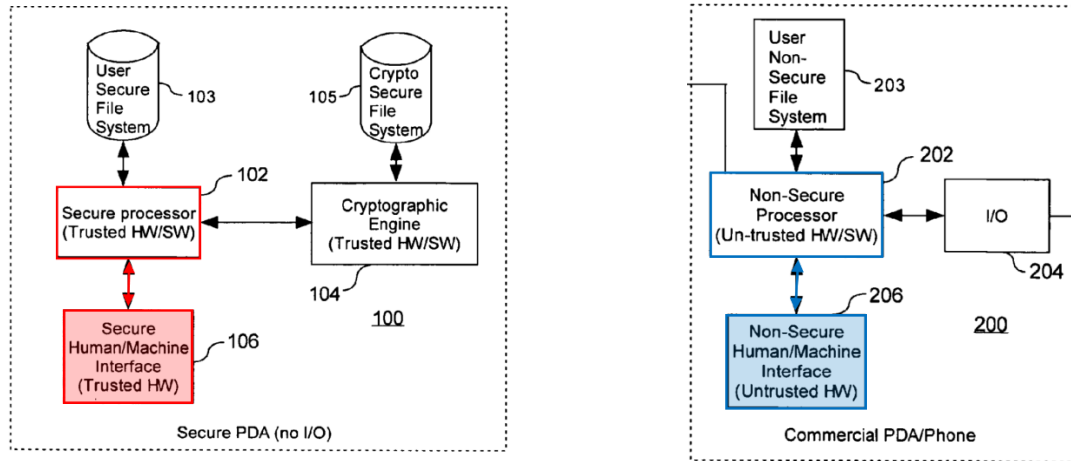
User Secure File System

103

Crypto Secure File System

105

102

Secure processor (Trusted HW/SW)

Cryptographic Engine (Trusted HW/SW)

104

100

Secure Human/Machine Interface (Trusted HW)

106

Secure PDA (no I/O)

User Non-Secure File System

203

202

Non-Secure Processor (Un-trusted HW/SW)

I/O

204

206

Non-Secure Human/Machine Interface (Untrusted HW)

200

Commercial PDA/Phone